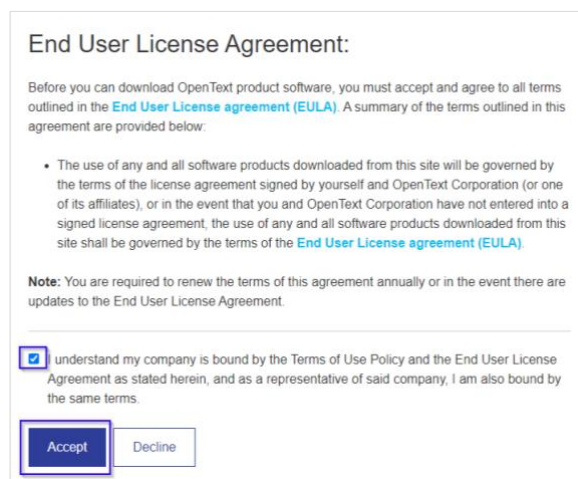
End User License Agreement:

Before you can download OpenText product software, you must accept and agree to all terms outlined in the End User License agreement (EULA). A summary of the terms outlined in this agreement are provided below:

- The use of any and all software products downloaded from this site will be governed by the terms of the license agreement signed by yourself and OpenText Corporation (or one of its affiliates), or in the event that you and OpenText Corporation have not entered into a signed license agreement, the use of any and all software products downloaded from this site shall be governed by the terms of the End User License agreement (EULA).

Note: You are required to renew the terms of this agreement annually or in the event there are updates to the End User License Agreement.

I understand my company is bound by the Terms of Use Policy and the End User License Agreement as stated herein, and as a representative of said company, I am also bound by the same terms.

Accept Decline